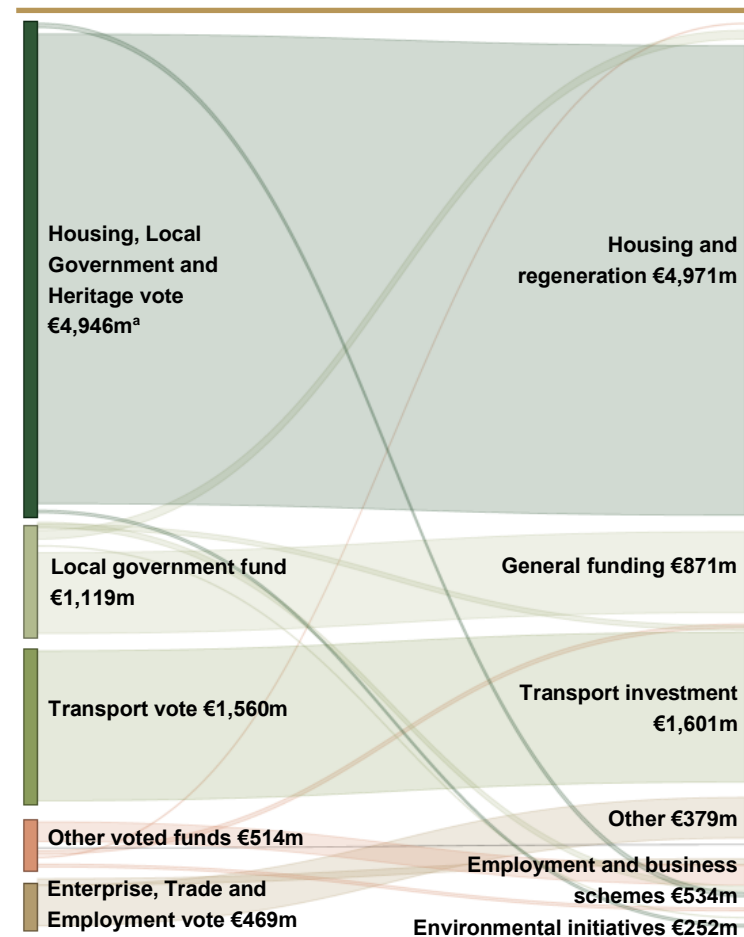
Housing, Local Government and Heritage vote €4,946m$^a$

Housing and regeneration €4,971m

Local government fund €1,119m

General funding €871m

Transport vote €1,560m

Transport investment €1,601m

Other voted funds €514m

Other €379m

Enterprise, Trade and Employment vote €469m

Employment and business schemes €534m

Environmental initiatives €252m